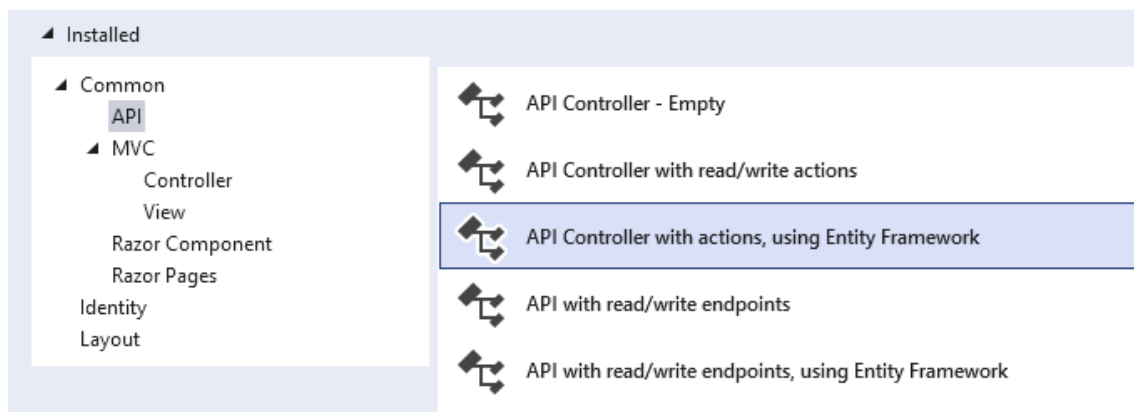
◢ Installed

◢ Common
API
◢ MVC
Controller
View
Razor Component
Razor Pages
Identity
Layout

API Controller - Empty

API Controller with read/write actions

API Controller with actions, using Entity Framework

API with read/write endpoints

API with read/write endpoints, using Entity Framework